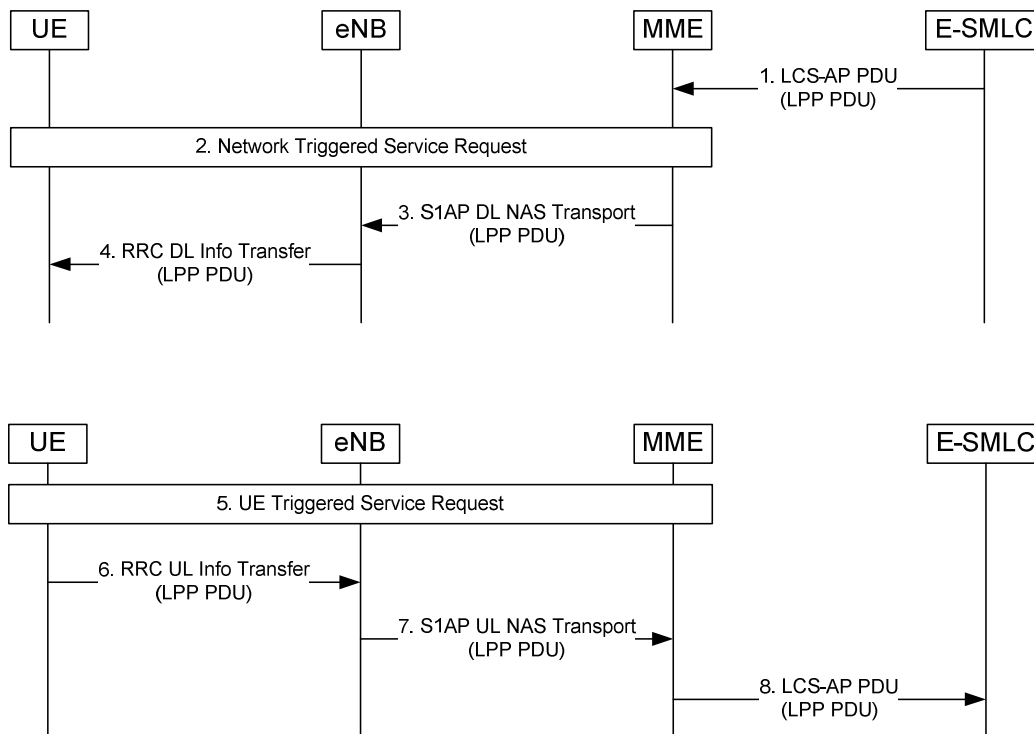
UE

eNB

MME

E-SMLC

1. LCS-AP PDU (LPP PDU)

2. Network Triggered Service Request

3. S1AP DL NAS Transport (LPP PDU)

4. RRC DL Info Transfer (LPP PDU)

UE

eNB

MME

E-SMLC

5. UE Triggered Service Request

6. RRC UL Info Transfer (LPP PDU)

7. S1AP UL NAS Transport (LPP PDU)

8. LCS-AP PDU (LPP PDU)